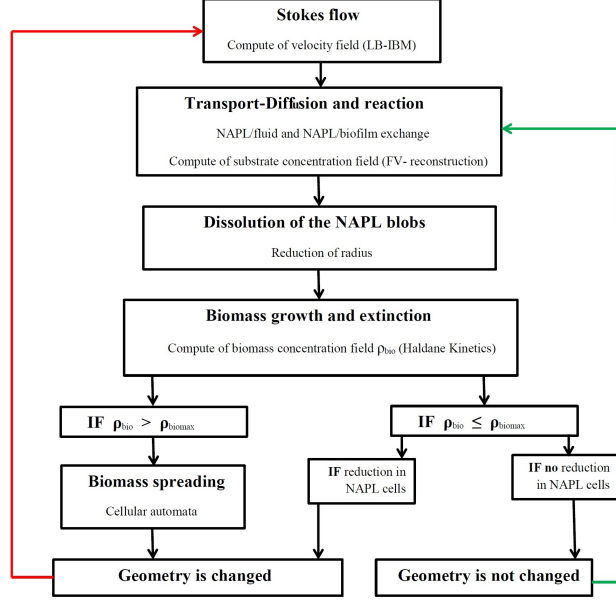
Stokes flow

Compute of velocity field (LB-IBM)

Transport-Diffusion and reaction

NAPL/fluid and NAPL/biofilm exchange

Compute of substrate concentration field (FV- reconstruction)

Dissolution of the NAPL blobs

Reduction of radius

Biomass growth and extinction

Compute of biomass concentration field $\rho_{bio}$ (Haldane Kinetics)

IF $\rho_{bio} > \rho_{biomax}$

IF $\rho_{bio} \leq \rho_{biomax}$

Biomass spreading

Cellular automata

IF reduction in NAPL cells

IF no reduction in NAPL cells

Geometry is changed

Geometry is not changed